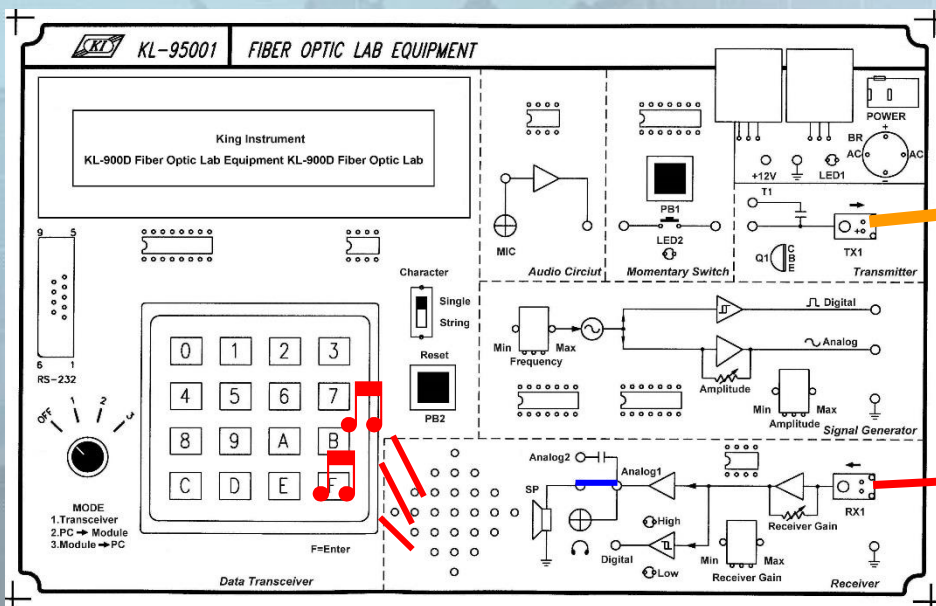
KL-95001 FIBER OPTIC LAB EQUIPMENT

King Instrument
KL-900D Fiber Optic Lab Equipment KL-900D Fiber Optic Lab

POWER
BR
AC AC
+12V LED1

MIC
Audio Circiut

PB1
LED2
Momentary Switch

T1
Q1 C B E
TX1
Transmitter

9 5
6 1
RS-232

Character
Single
String
Reset
PB2

Min Max
Frequency
Digital
Analog
Amplitude
Min Max
Amplitude
Signal Generator

| 0 | 1 | 2 | 3 |
|---|---|---|---|
| 4 | 5 | 6 | 7 |
| 8 | 9 | A | B |
| C | D | E | F |

OFF 1 2 3
MODE
1.Transceiver
2.PC → Module
3.Module → PC
F=Enter
Data Transceiver

Analog2
Analog1
SP
High
Digital
Low
Min Max
Receiver Gain
Receiver Gain
RX1
Receiver